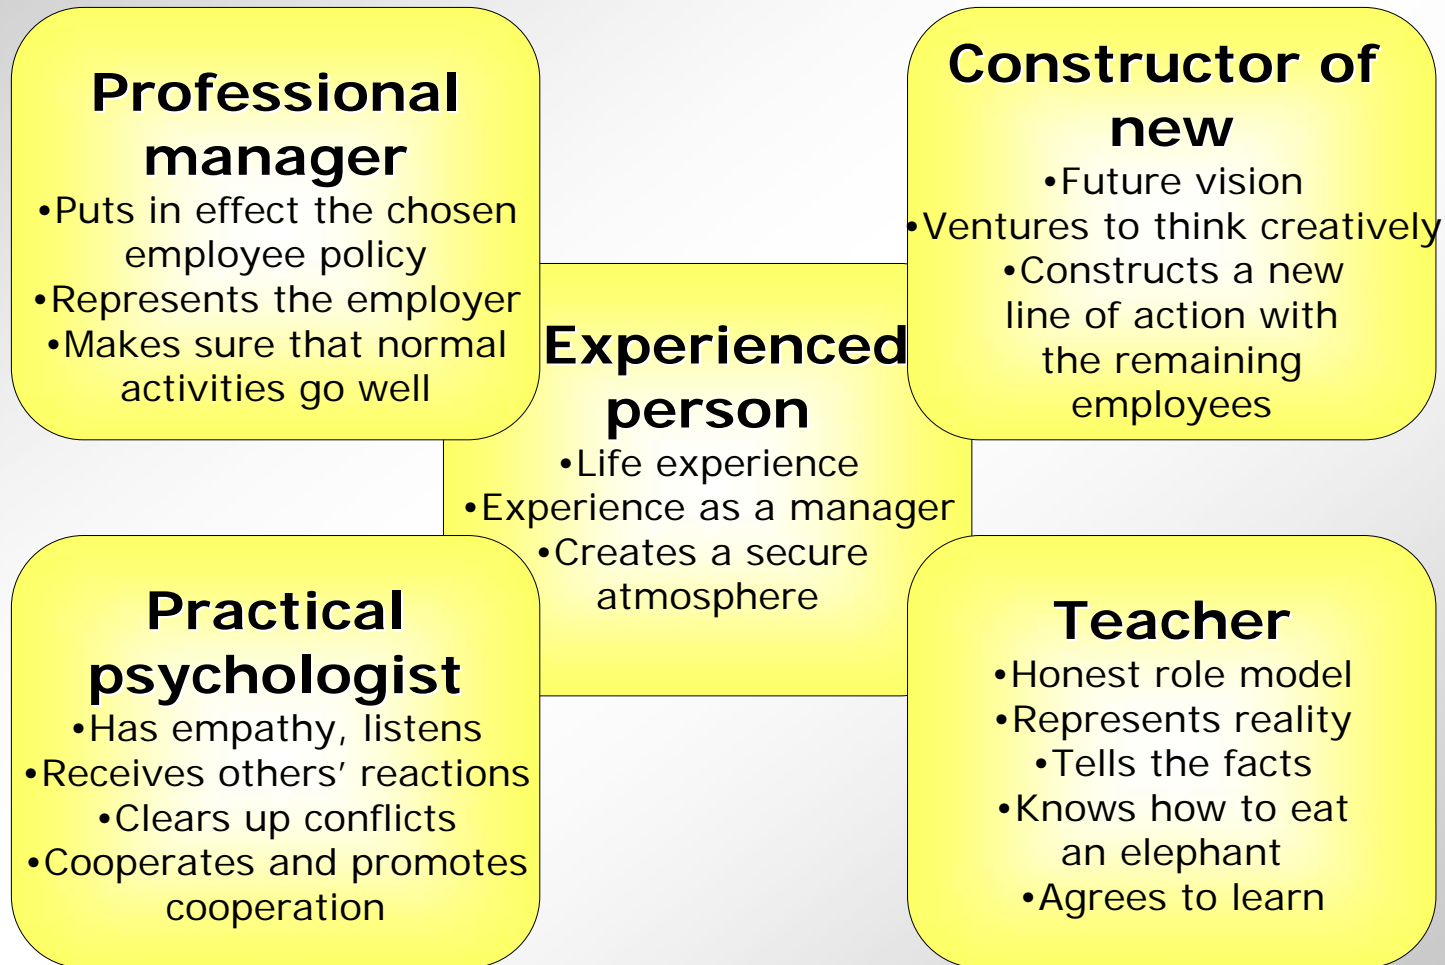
Professional manager
•Puts in effect the chosen employee policy
•Represents the employer
•Makes sure that normal activities go well

Constructor of new
•Future vision
•Ventures to think creatively
•Constructs a new line of action with the remaining employees

Experienced person
•Life experience
•Experience as a manager
•Creates a secure atmosphere

Practical psychologist
•Has empathy, listens
•Receives others' reactions
•Clears up conflicts
•Cooperates and promotes cooperation

Teacher
•Honest role model
•Represents reality
•Tells the facts
•Knows how to eat an elephant
•Agrees to learn